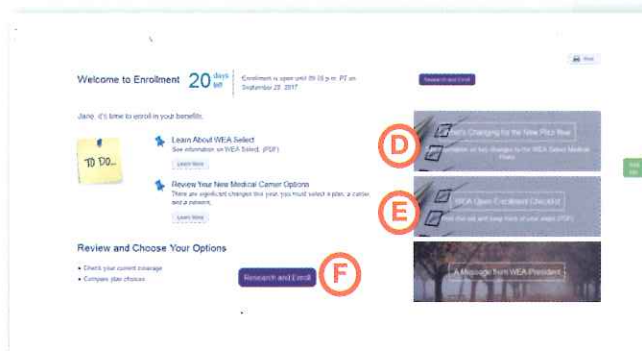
Print

Welcome to Enrollment 20 days left

Enrollment is open until 09:59 p.m. PT on September 29, 2017

Research and Enroll

Jane, it's time to enroll in your benefits.

TO DO...

Learn About WEA Select
See information on WEA Select. (PDF)

Learn More

Review Your New Medical Carrier Options
There are significant changes this year; you must select a plan, a carrier and a network.

Learn More

What's Changing for the New Plan Year
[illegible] information on key changes to the WEA Select Medical Plans

D

WEA Open Enrollment Checklist
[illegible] this list and keep track of your steps (PDF)

E

Review and Choose Your Options

• Check your current coverage
• Compare plan choices

Research and Enroll

F

A Message from WEA President